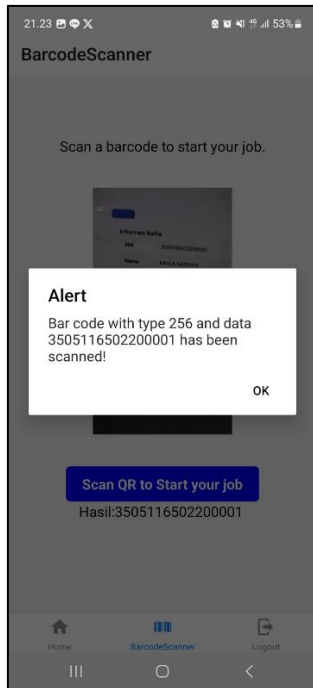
21.23

53%

BarcodeScanner

Scan a barcode to start your job.

Informasi Data

NIK

Nama

Alert

Bar code with type 256 and data 3505116502200001 has been scanned!

OK

Scan QR to Start your job

Hasil:3505116502200001

Home

BarcodeScanner

Logout